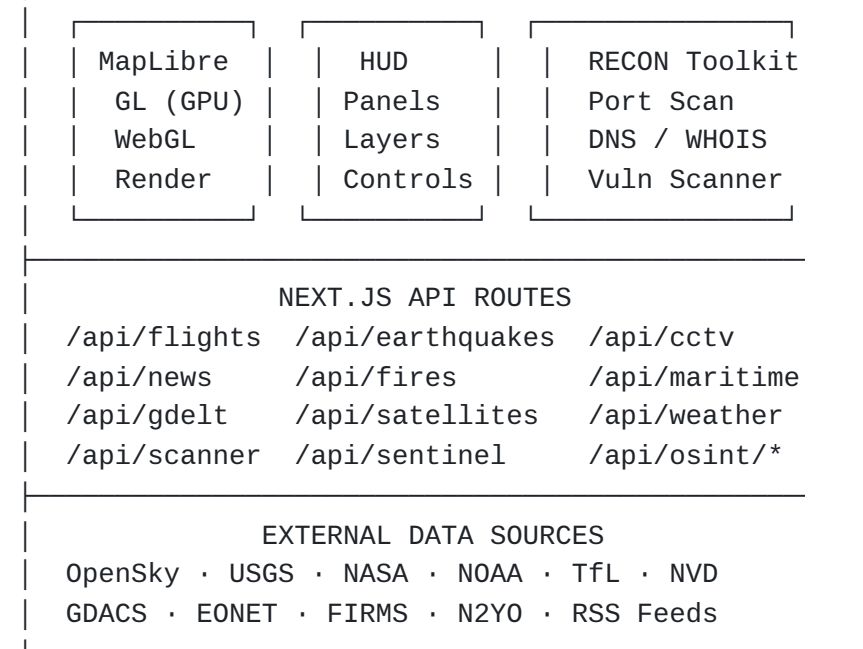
MapLibre
GL (GPU)
WebGL
Render

HUD
Panels
Layers
Controls

RECON Toolkit
Port Scan
DNS / WHOIS
Vuln Scanner

NEXT.JS API ROUTES
/api/flights /api/earthquakes /api/cctv
/api/news /api/fires /api/maritime
/api/gdelt /api/satellites /api/weather
/api/scanner /api/sentinel /api/osint/*

EXTERNAL DATA SOURCES
OpenSky · USGS · NASA · NOAA · TfL · NVD
GDACS · EONET · FIRMS · N2YO · RSS Feeds